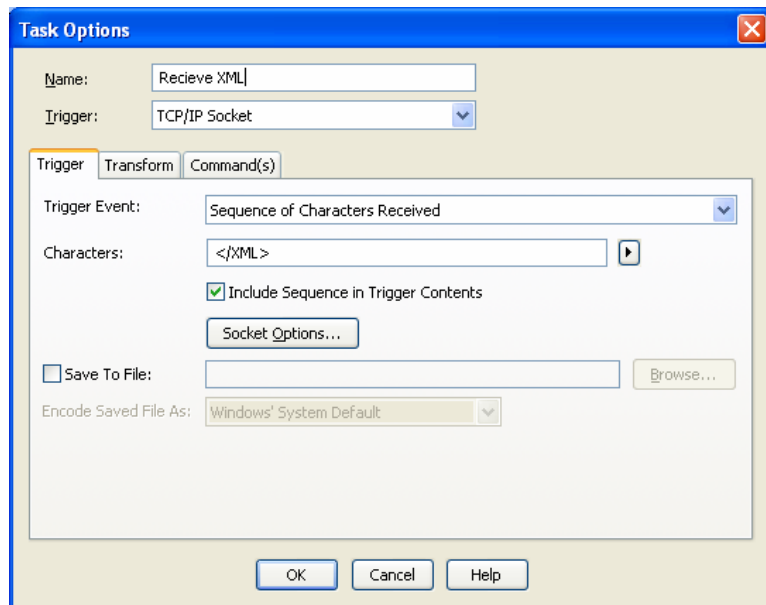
Task Options

Name: Recieve XML

Trigger: TCP/IP Socket

Trigger | Transform | Command(s)

Trigger Event: Sequence of Characters Received

Characters: </XML>

Include Sequence in Trigger Contents

Socket Options...

Save To File:

Browse...

Encode Saved File As: Windows' System Default

OK | Cancel | Help